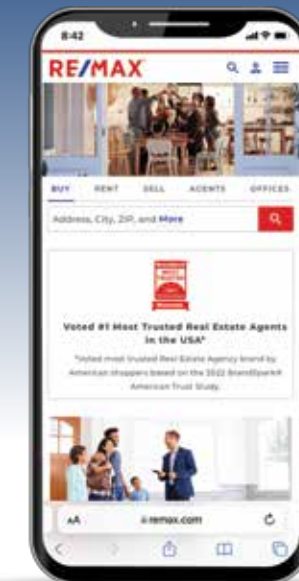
8:42

RE/MAX

BUY RENT SELL AGENTS OFFICES

Address, City, ZIP, and More

Voted #1 Most Trusted Real Estate Agents in the USA*

*Voted most trusted Real Estate Agency brand by American shoppers based on the 2022 BrandSpark® American Trust Study.

AA remax.com